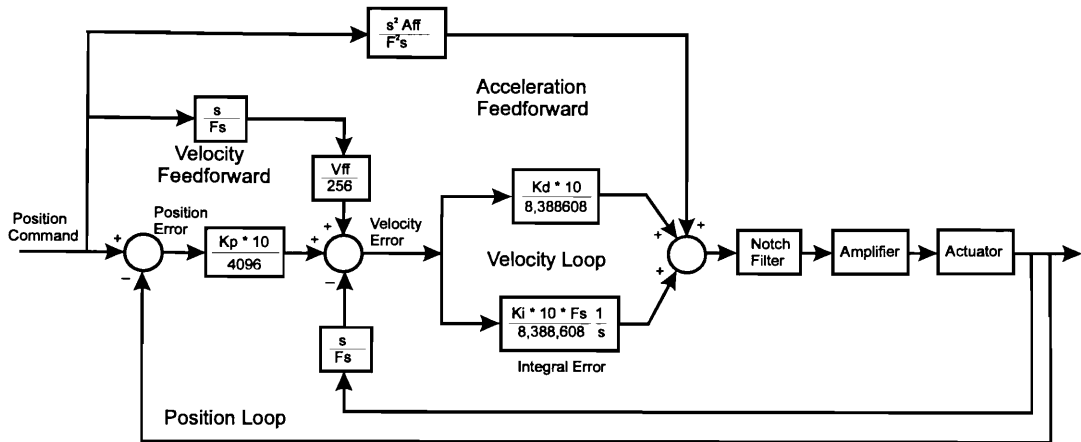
$\frac{s^2 Aff}{F^2 s}$

Acceleration Feedforward

$\frac{s}{Fs}$

Velocity Feedforward

$\frac{Vff}{256}$

Position Command

Position Error

+

−

$\frac{Kp * 10}{4096}$

+

−

Velocity Error

$\frac{Kd * 10}{8,388608}$

Velocity Loop

$\frac{Ki * 10 * Fs}{8,388,608} \frac{1}{s}$

Integral Error

+

+

+

Notch Filter

Amplifier

Actuator

$\frac{s}{Fs}$

Position Loop